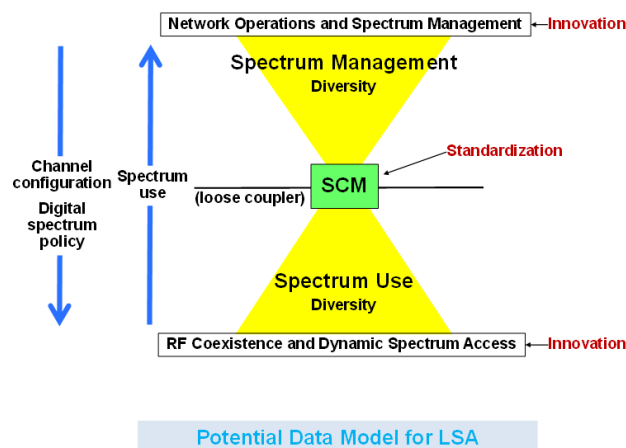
Network Operations and Spectrum Management

Innovation

Spectrum Management

Diversity

Channel configuration

Digital spectrum policy

Spectrum use

Standardization

SCM

(loose coupler)

Spectrum Use

Diversity

RF Coexistence and Dynamic Spectrum Access

Innovation

Potential Data Model for LSA